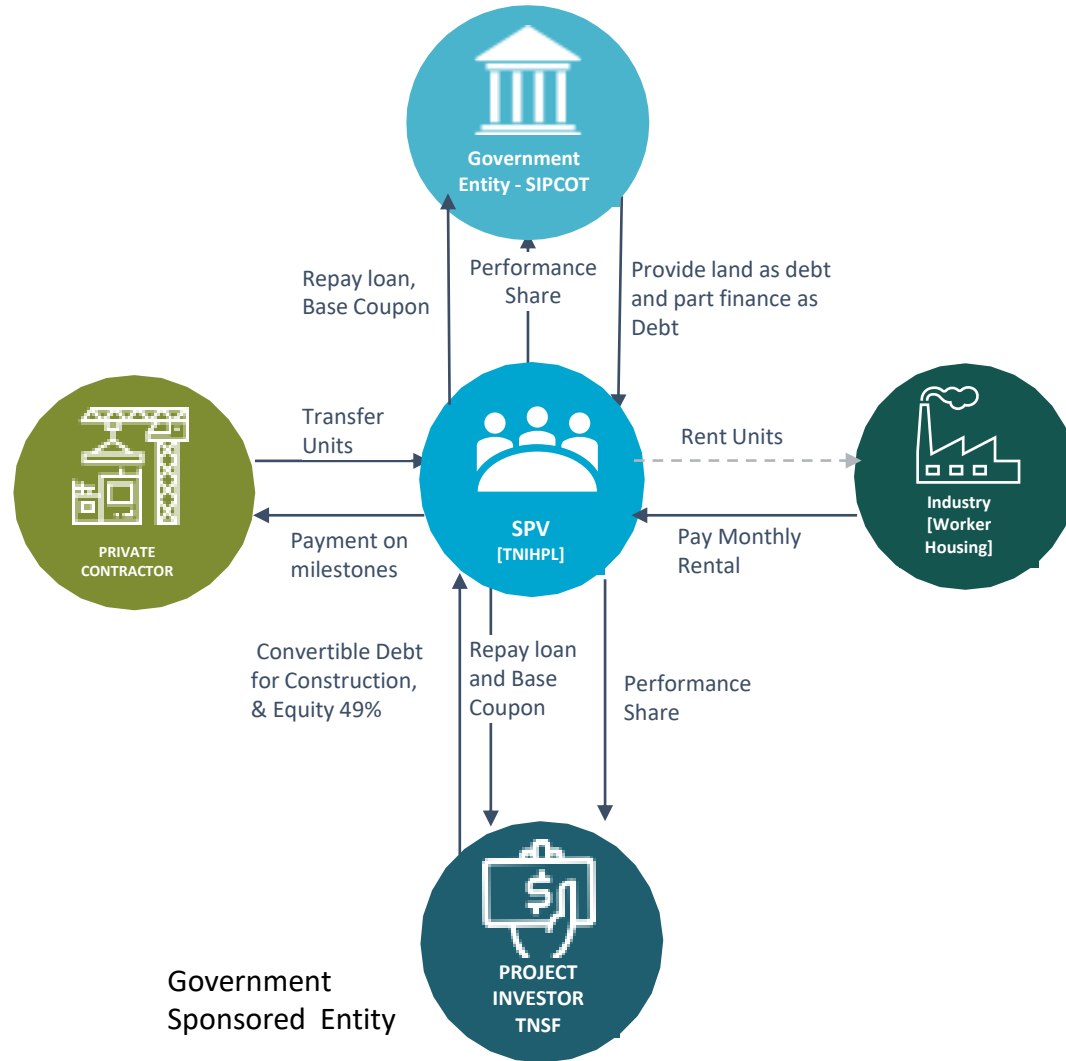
Government Entity - SIPCOT

Repay loan, Base Coupon

Performance Share

Provide land as debt and part finance as Debt

Transfer Units

PRIVATE CONTRACTOR

Payment on milestones

SPV [TNIHPL]

Rent Units

Industry [Worker Housing]

Pay Monthly Rental

Convertible Debt for Construction, & Equity 49%

Repay loan and Base Coupon

Performance Share

$

PROJECT INVESTOR TNSF

Government Sponsored Entity